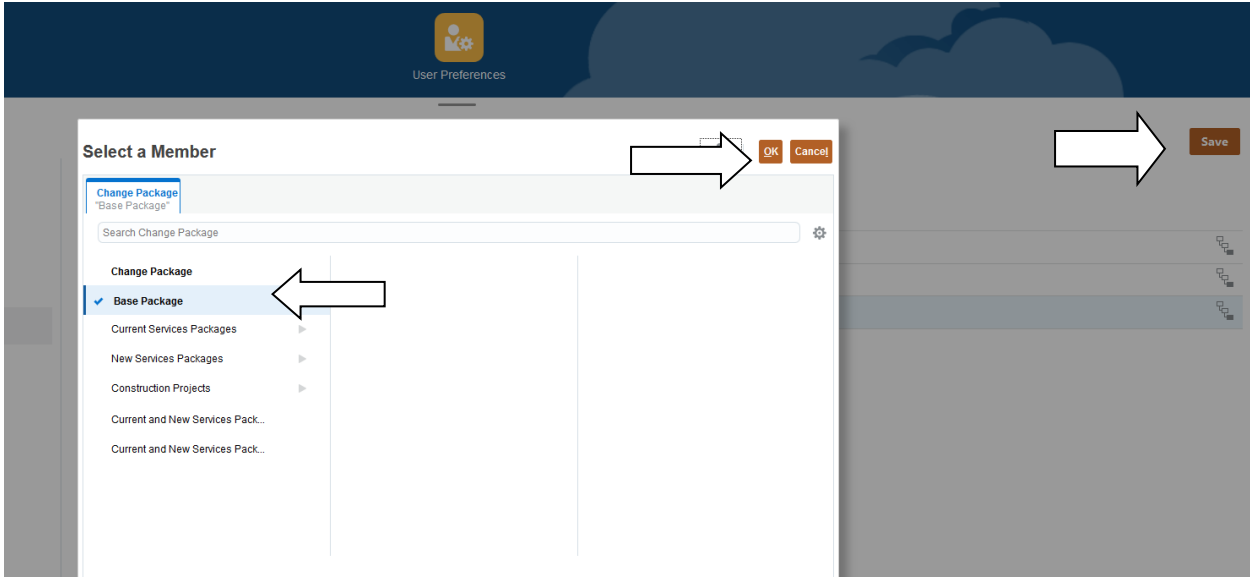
User Preferences

Select a Member

OK Cancel

Save

Change Package
"Base Package"

Search Change Package

Change Package

Base Package

Current Services Packages

New Services Packages

Construction Projects

Current and New Services Pack...

Current and New Services Pack...